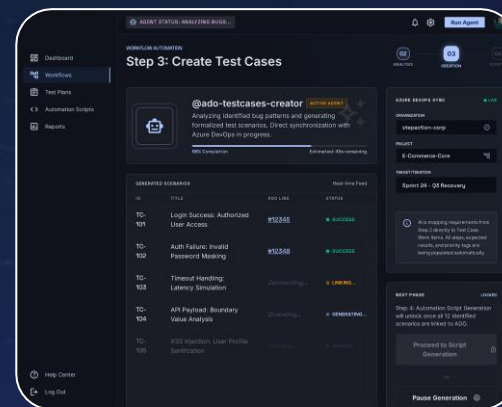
AGENT STATUS: ANALYZING BUGS...

Run Agent

Dashboard
Workflows
Test Plans
Automation Scripts
Reports

Help Center
Log Out

WORKFLOW AUTOMATION
Step 3: Create Test Cases

02
ANALYSIS
03
CREATION

@ado-testcases-creator ACTIVE AGENT
Analyzing identified bug patterns and generating formalized test scenarios. Direct synchronization with Azure DevOps in progress.
68% Completion
Estimated: 45s remaining

GENERATED SCENARIOS
Real-time Feed

| ID | TITLE | ADO LINK | STATUS |
|---|---|---|---|
| TC-101 | Login Success: Authorized User Access | #12345 | SUCCESS |
| TC-102 | Auth Failure: Invalid Password Masking | #12346 | SUCCESS |
| TC-103 | Timeout Handling: Latency Simulation | Connecting... | LINKING... |
| TC-104 | API Payload: Boundary Value Analysis | Queuing... | GENERATING... |
| TC-105 | XSS Injection: User Profile Sanitization | | |

AZURE DEVOPS SYNC
LIVE
ORGANIZATION
stepaction-corp
PROJECT
E-Commerce-Core
TARGET ITERATION
Sprint 24 - Q3 Recovery

Also mapping requirements from Step 2 directly to Test Case Work Items. All steps, expected results, and priority tags are being populated automatically.

NEXT PHASE
LOCKED
Step 4: Automation Script Generation will unlock once all 12 identified scenarios are linked to ADO.

Proceed to Script Generation

Pause Generation